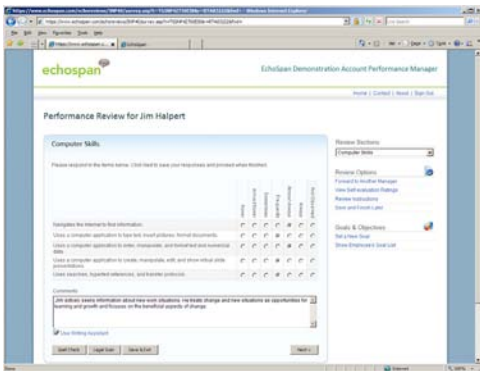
echospan

EchoSpan Demonstration Account Performance Manager

Home | Contact | Novel | Sign Out

Performance Review for Jim Halpert

Computer Skills

Please respond to the items below. Click Next to save your responses and proceed when finished.

| | Never | Almost Never | Sometimes | Frequently | Almost Always | Always | Not Observed |
|---|---|---|---|---|---|---|---|
| Navigates the internet to find information. | | | | | | | |
| Uses a computer application to type text, insert pictures, format documents. | | | | | | | |
| Uses a computer application to enter, manipulate, and format text and numerical data. | | | | | | | |
| Uses a computer application to create, manipulate, edit, and show virtual slide presentations. | | | | | | | |
| Uses searches, hyperlinked references, and transfer protocols. | | | | | | | |

Comments

Jim actively seeks information about new work situations. He treats change and new situations as opportunities for learning and growth and focuses on the beneficial aspects of change.

Use Writing Assistant

Spell Check | Legal Scan | Save & Exit | Next »

Review Sections

Computer Skills

Review Options

Forward to Another Manager
View Self-evaluation Ratings
Review Instructions
Save and Finish Later

Goals & Objectives

Set a New Goal
Show Employee's Goal List